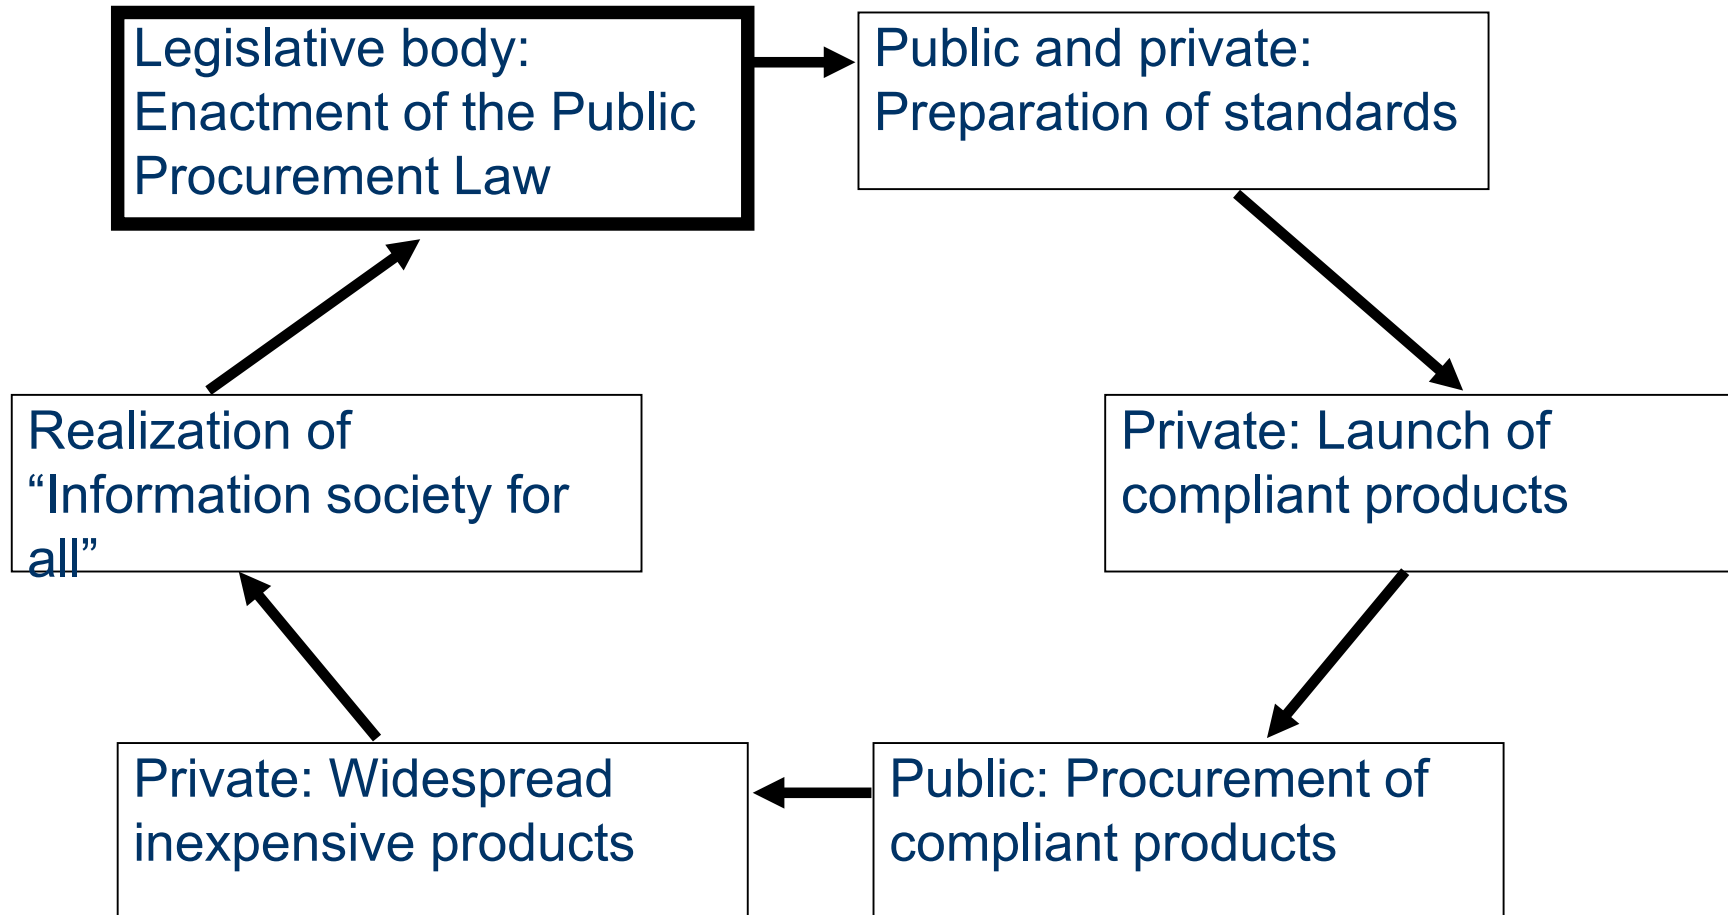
Legislative body: Enactment of the Public Procurement Law

Public and private: Preparation of standards

Private: Launch of compliant products

Public: Procurement of compliant products

Private: Widespread inexpensive products

Realization of “Information society for all”